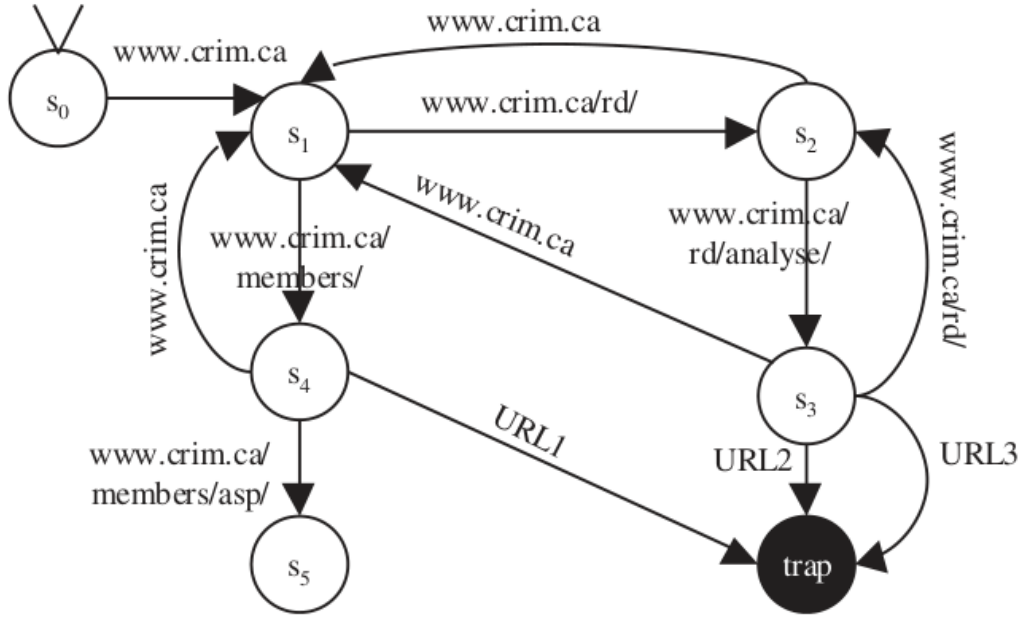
www.crim.ca

www.crim.ca

$s_0$

$s_1$

www.crim.ca/rd/

$s_2$

www.crim.ca

www.crim.ca

www.crim.ca/rd/

www.crim.ca/ members/

www.crim.ca/ rd/analyse/

$s_4$

$s_3$

URL1

www.crim.ca/ members/asp/

URL2

URL3

$s_5$

trap